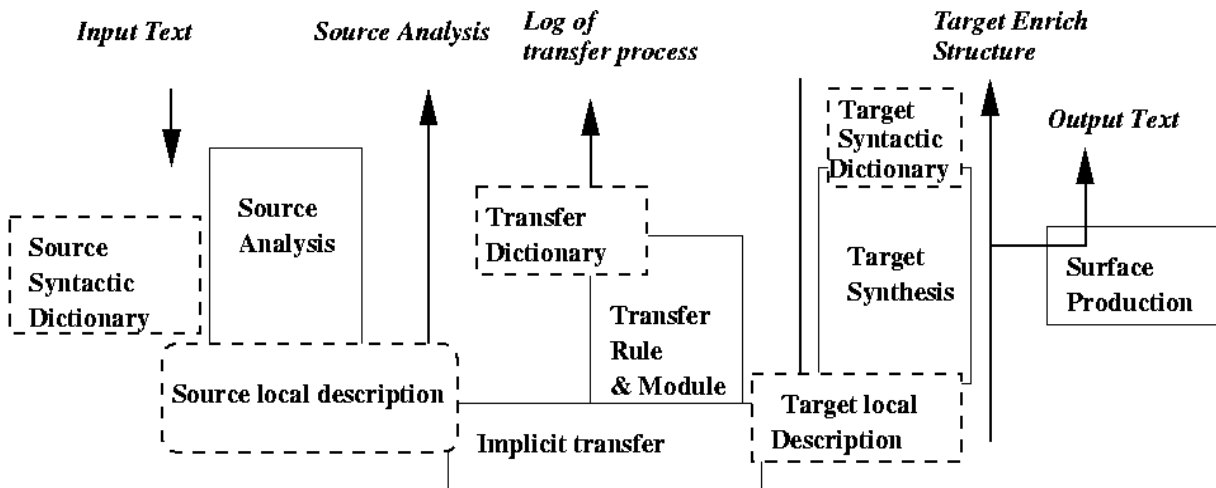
Input Text

Source Analysis

Log of transfer process

Target Enrich Structure

Output Text

Target Syntactic Dictionary

Source Analysis

Transfer Dictionary

Source Syntactic Dictionary

Target Synthesis

Surface Production

Transfer Rule & Module

Source local description

Target local Description

Implicit transfer